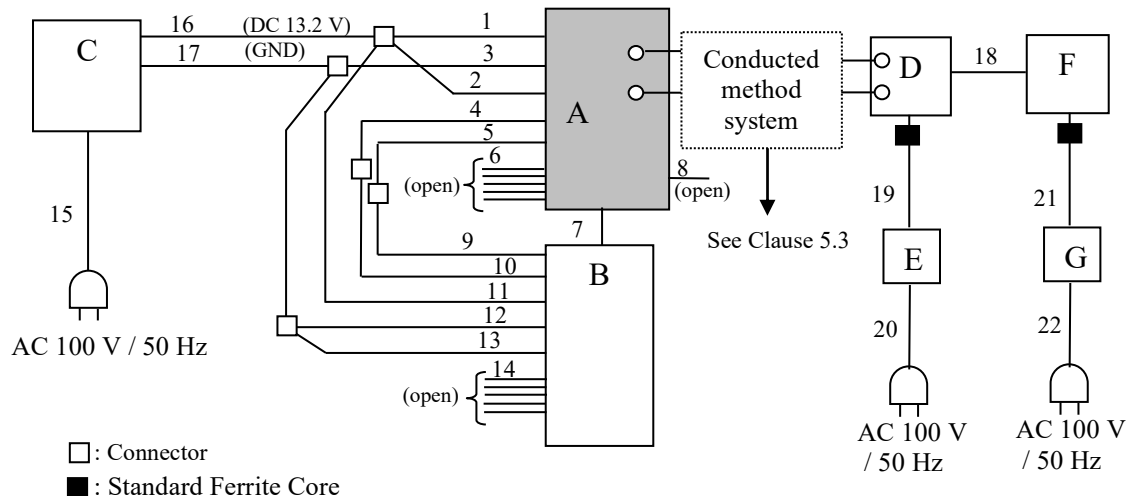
C
16
(DC 13.2 V)
17
(GND)
1
3
2
4
5
6
(open)
8
(open)
A
7
9
10
11
12
13
14
(open)
B
15
AC 100 V / 50 Hz
Conducted method system
See Clause 5.3
D
18
F
19
21
E
G
20
22
AC 100 V / 50 Hz
AC 100 V / 50 Hz
□: Connector
■: Standard Ferrite Core